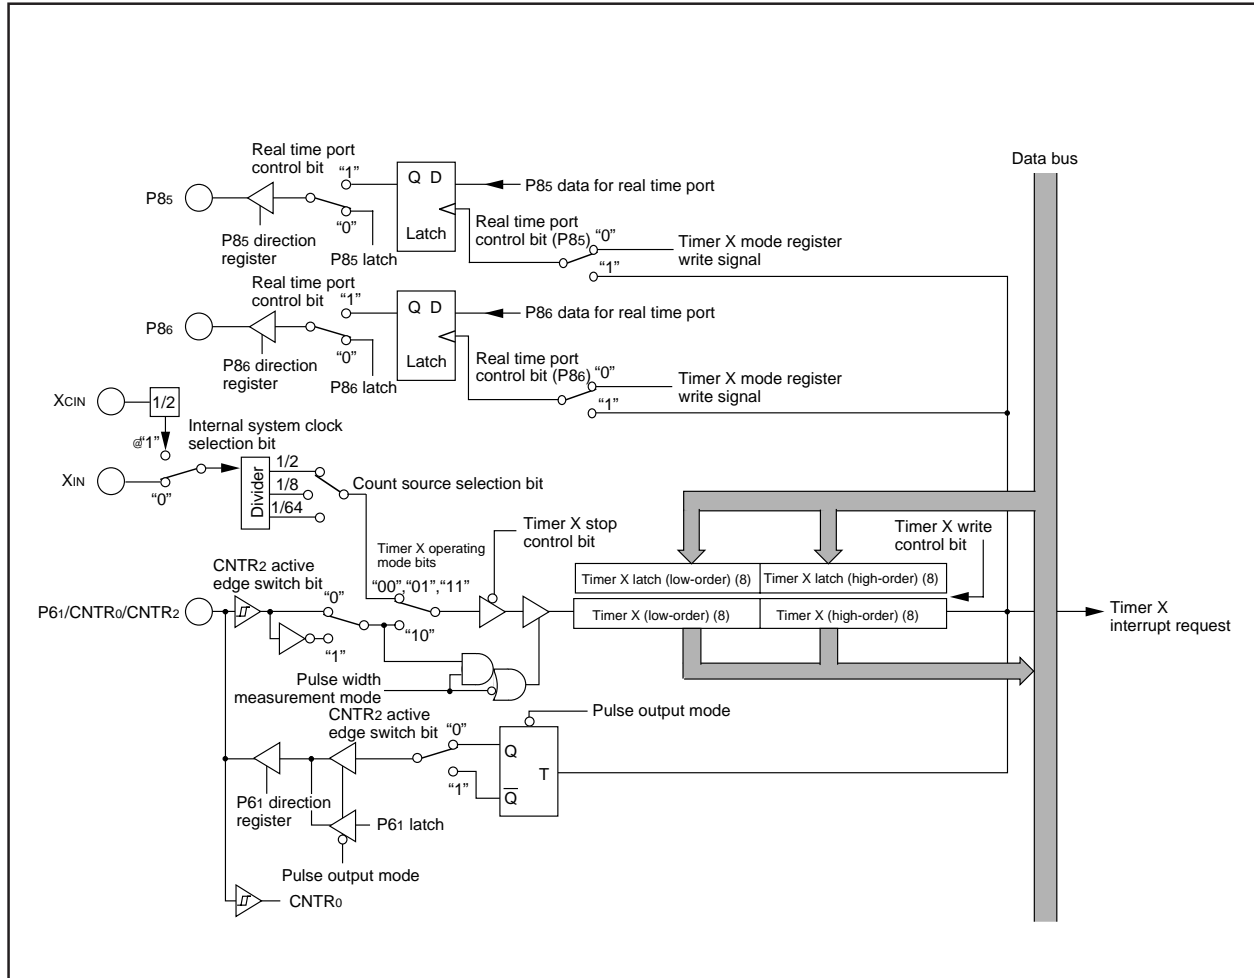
Data bus

Real time port control bit
"1"
Q D
P8$_5$ data for real time port
P8$_5$
"0"
Latch
P8$_5$ direction register
P8$_5$ latch
Real time port control bit (P8$_5$)
"0"
"1"
Timer X mode register write signal

Real time port control bit
"1"
Q D
P8$_6$ data for real time port
P8$_6$
"0"
Latch
P8$_6$ direction register
P8$_6$ latch
Real time port control bit (P8$_6$)
"0"
"1"
Timer X mode register write signal

X$_{CIN}$
1/2
"1"
Internal system clock selection bit
X$_{IN}$
"0"
Divider
1/2
1/8
1/64
Count source selection bit

Timer X operating mode bits
Timer X stop control bit
Timer X write control bit
CNTR$_2$ active edge switch bit
"00","01","11"
"0"
"10"
"1"
P6$_1$/CNTR$_0$/CNTR$_2$

| Timer X latch (low-order) (8) | Timer X latch (high-order) (8) |
|---|---|
| Timer X (low-order) (8) | Timer X (high-order) (8) |

Timer X interrupt request

Pulse width measurement mode
Pulse output mode
CNTR$_2$ active edge switch bit
"0"
Q
T
"1"
$\overline{Q}$
P6$_1$ direction register
P6$_1$ latch
Pulse output mode
CNTR$_0$